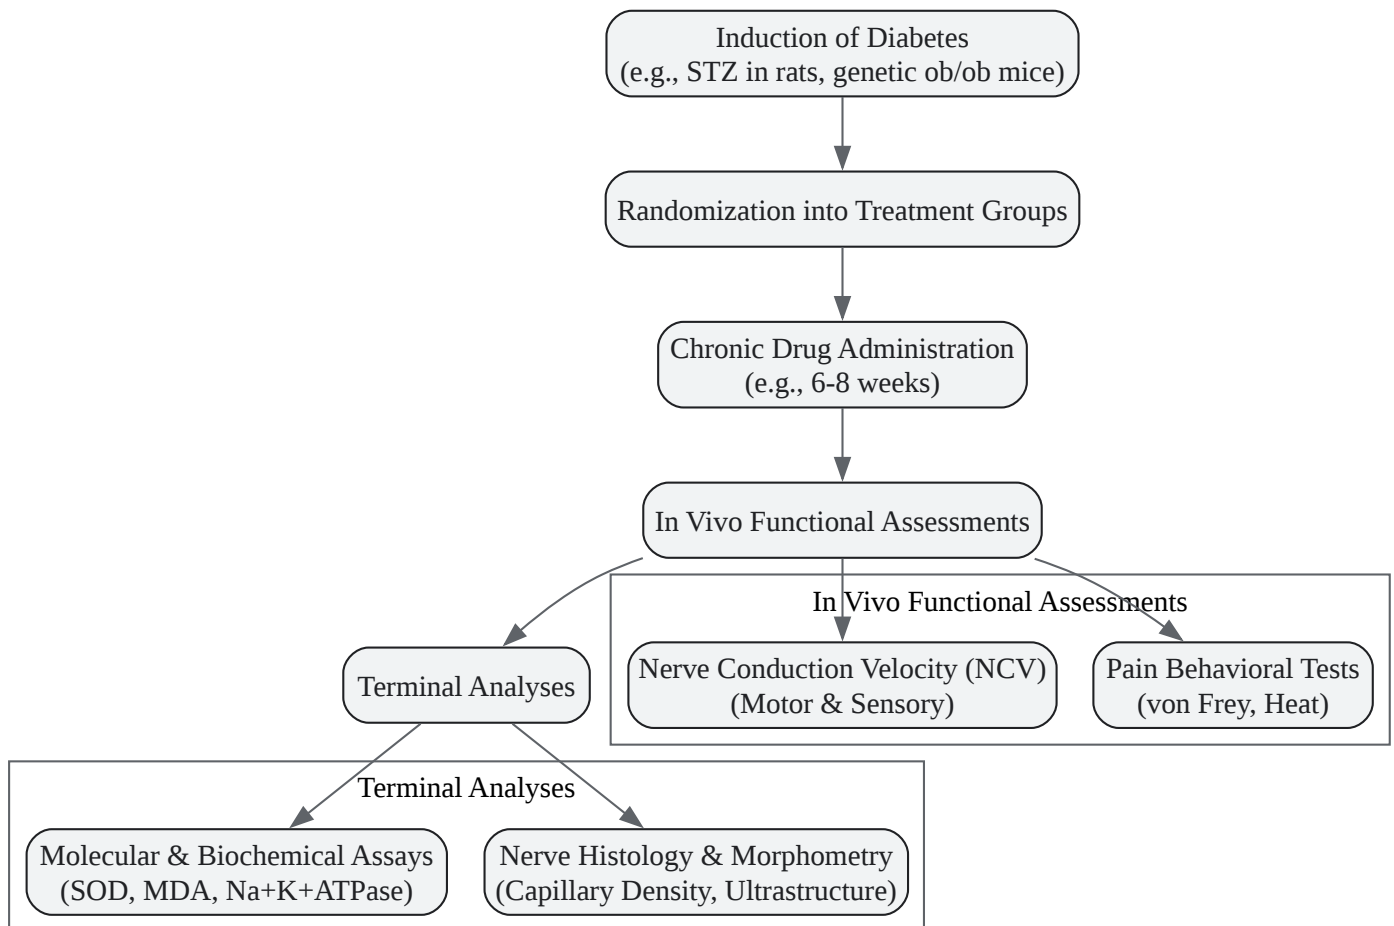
Induction of Diabetes
(e.g., STZ in rats, genetic ob/ob mice)

Randomization into Treatment Groups

Chronic Drug Administration
(e.g., 6-8 weeks)

In Vivo Functional Assessments

In Vivo Functional Assessments

Nerve Conduction Velocity (NCV)
(Motor & Sensory)

Pain Behavioral Tests
(von Frey, Heat)

Terminal Analyses

Terminal Analyses

Molecular & Biochemical Assays
(SOD, MDA, Na+K+ATPase)

Nerve Histology & Morphometry
(Capillary Density, Ultrastructure)